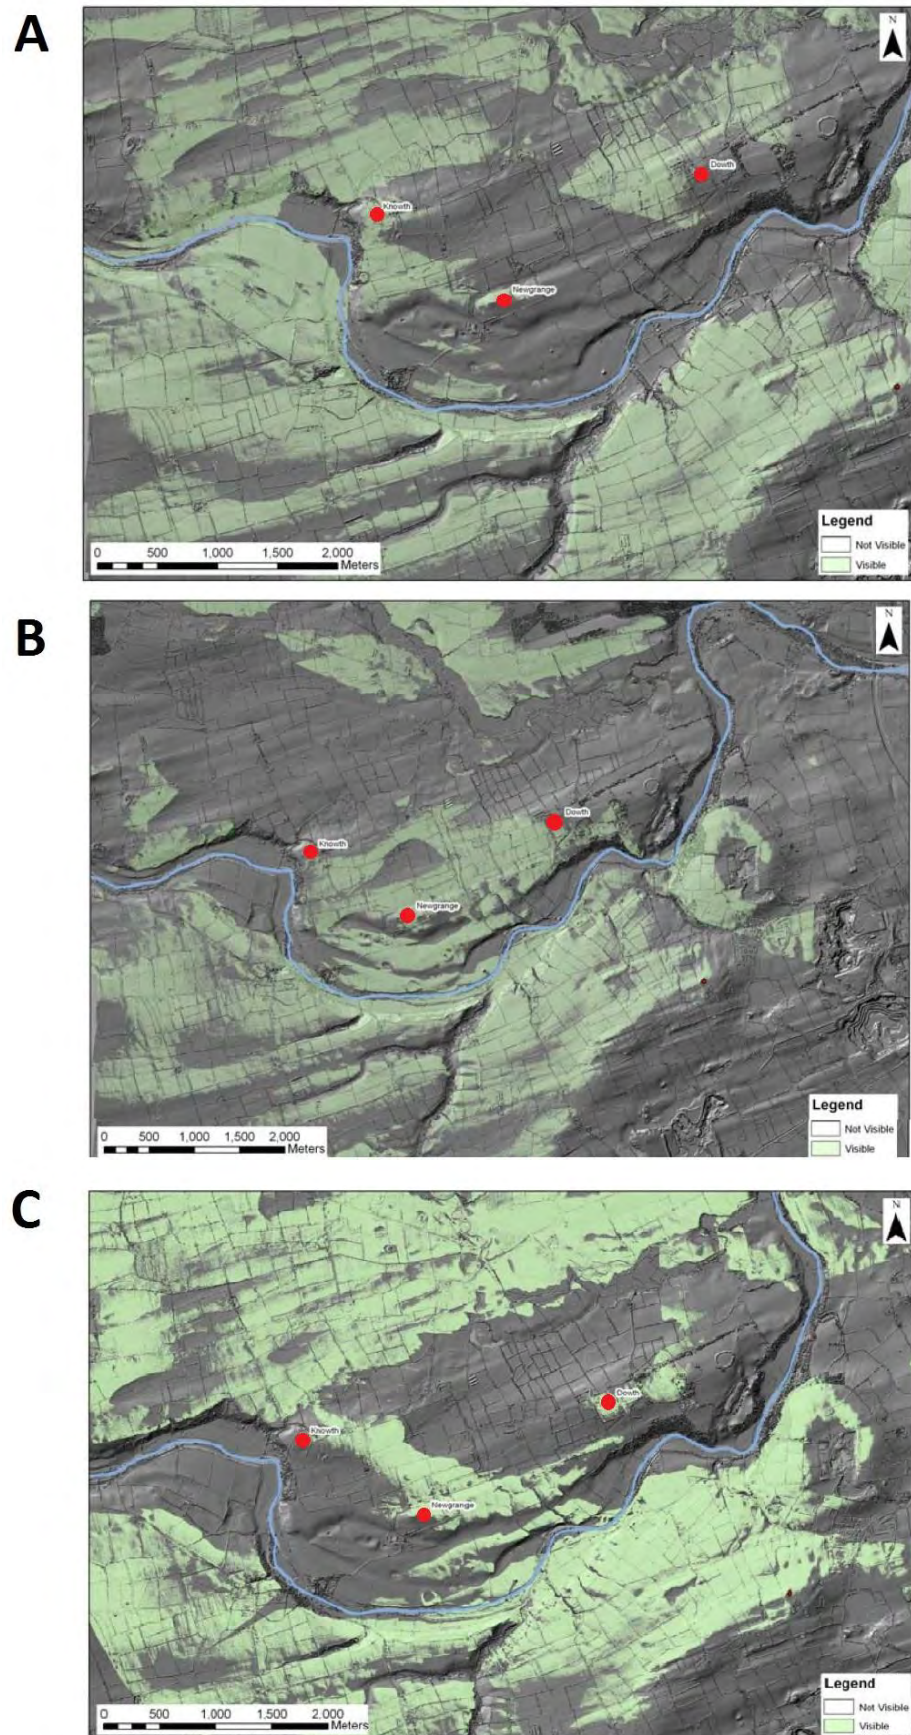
A

N

Dowth

Knowth

Newgrange

Legend
Not Visible
Visible

0 500 1,000 1,500 2,000
Meters

B

N

Dowth

Knowth

Newgrange

Legend
Not Visible
Visible

0 500 1,000 1,500 2,000
Meters

C

N

Dowth

Knowth

Newgrange

Legend
Not Visible
Visible

0 500 1,000 1,500 2,000
Meters